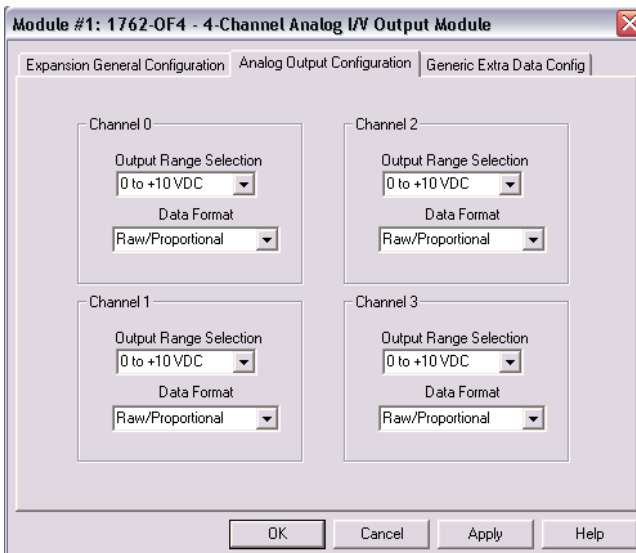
Module #1: 1762-OF4 - 4-Channel Analog I/V Output Module

Expansion General Configuration | Analog Output Configuration | Generic Extra Data Config

Channel 0
Output Range Selection
0 to +10 VDC
Data Format
Raw/Proportional

Channel 2
Output Range Selection
0 to +10 VDC
Data Format
Raw/Proportional

Channel 1
Output Range Selection
0 to +10 VDC
Data Format
Raw/Proportional

Channel 3
Output Range Selection
0 to +10 VDC
Data Format
Raw/Proportional

OK | Cancel | Apply | Help